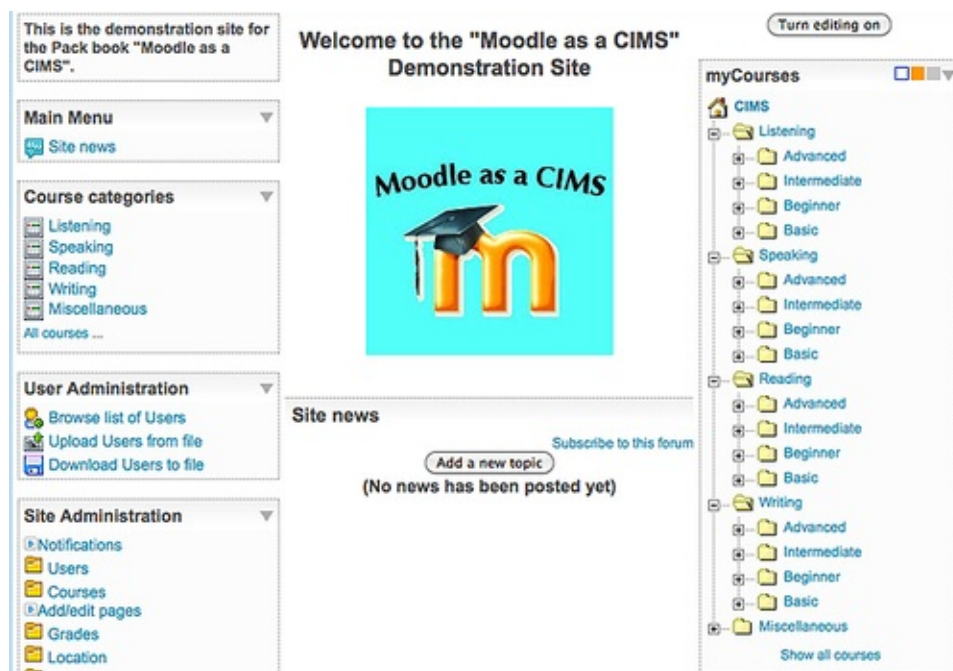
This is the demonstration site for the Pack book "Moodle as a CIMS".

Main Menu
Site news

Course categories
Listening
Speaking
Reading
Writing
Miscellaneous
All courses ...

User Administration
Browse list of Users
Upload Users from file
Download Users to file

Site Administration
Notifications
Users
Courses
Add/edit pages
Grades
Location

Welcome to the "Moodle as a CIMS" Demonstration Site

Moodle as a CIMS

Site news
Subscribe to this forum
Add a new topic
(No news has been posted yet)

Turn editing on

myCourses
CIMS
Listening
Advanced
Intermediate
Beginner
Basic
Speaking
Advanced
Intermediate
Beginner
Basic
Reading
Advanced
Intermediate
Beginner
Basic
Writing
Advanced
Intermediate
Beginner
Basic
Miscellaneous
Show all courses